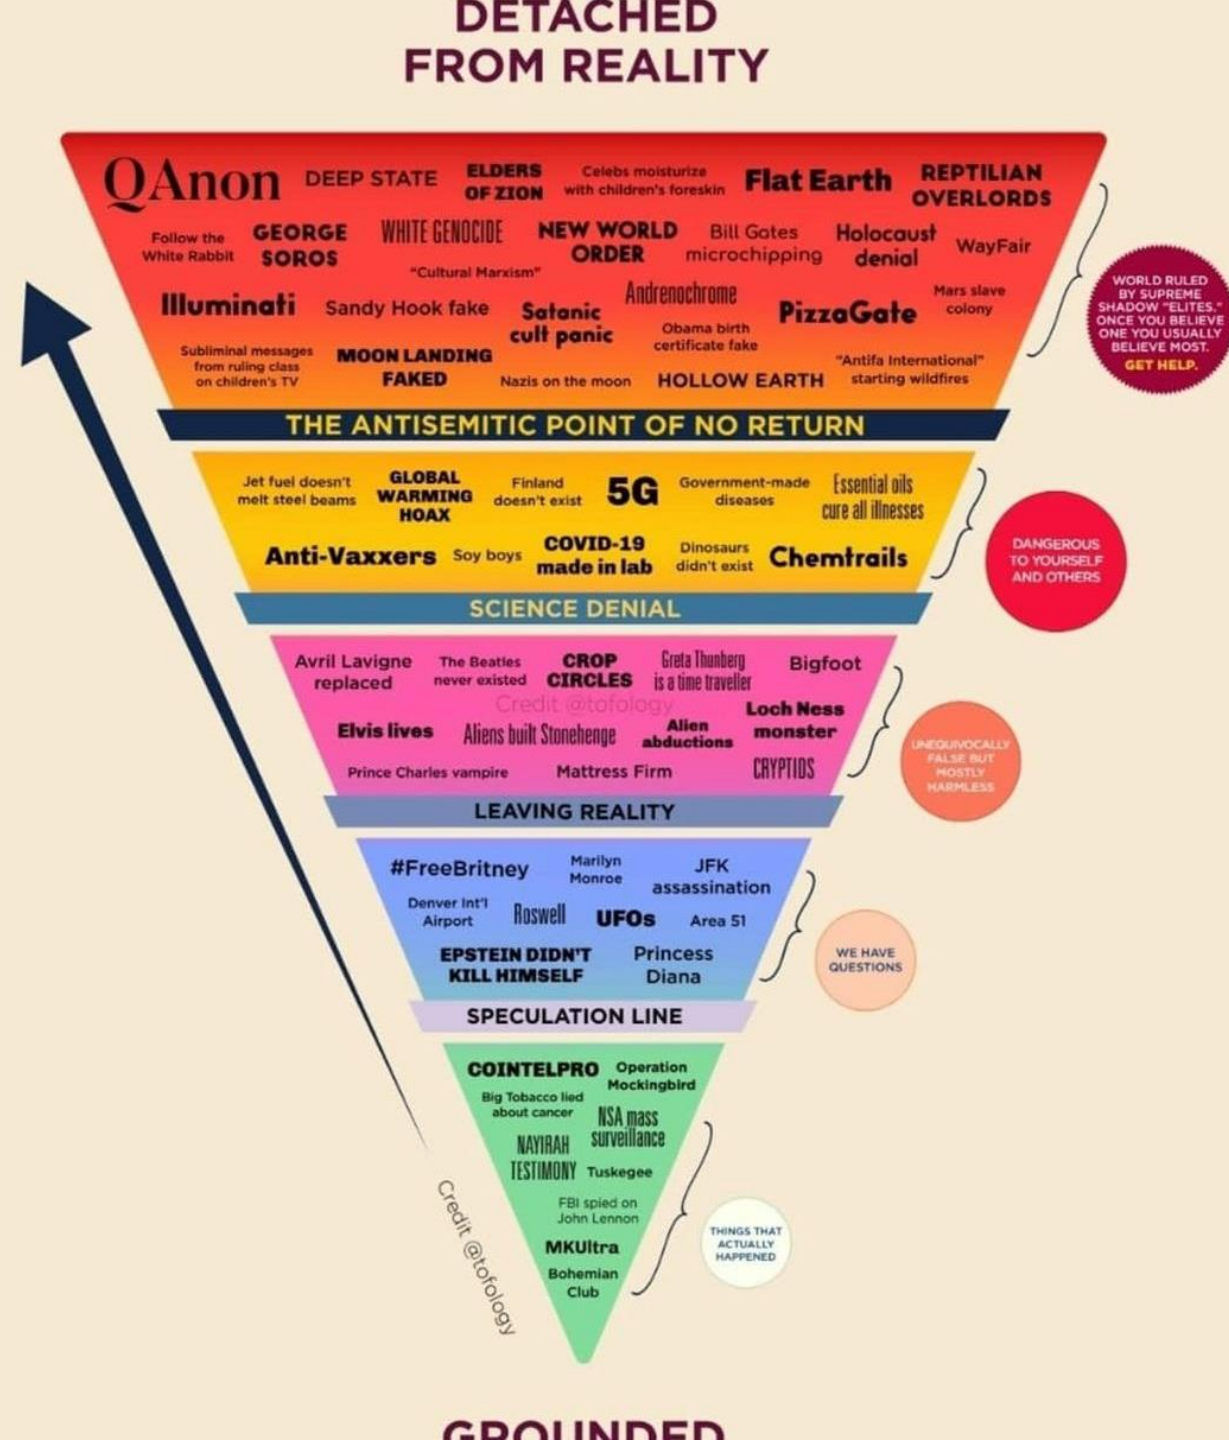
DETACHED
FROM REALITY

QAnon DEEP STATE ELDERS OF ZION Celebs moisturize with children's foreskin Flat Earth REPTILIAN OVERLORDS

Follow the White Rabbit GEORGE SOROS WHITE GENOCIDE NEW WORLD ORDER Bill Gates microchipping Holocaust denial WayFair

"Cultural Marxism"

Illuminati Sandy Hook fake Satanic cult panic Andrenochrome PizzaGate Mars slave colony

Obama birth certificate fake

Subliminal messages from ruling class on children's TV MOON LANDING FAKED Nazis on the moon HOLLOW EARTH "Antifa International" starting wildfires

WORLD RULED BY SUPREME SHADOW "ELITES." ONCE YOU BELIEVE ONE YOU USUALLY BELIEVE MOST. GET HELP.

THE ANTISEMITIC POINT OF NO RETURN

Jet fuel doesn't melt steel beams GLOBAL WARMING HOAX Finland doesn't exist 5G Government-made diseases Essential oils cure all illnesses

Anti-Vaxxers Soy boys COVID-19 made in lab Dinosaurs didn't exist Chemtrails

DANGEROUS TO YOURSELF AND OTHERS

SCIENCE DENIAL

Avril Lavigne replaced The Beatles never existed CROP CIRCLES Greta Thunberg is a time traveller Bigfoot

Credit @tofology

Elvis lives Aliens built Stonehenge Alien abductions Loch Ness monster

Prince Charles vampire Mattress Firm CRYPTIDS

UNEQUIVOCALLY FALSE BUT MOSTLY HARMLESS

LEAVING REALITY

#FreeBritney Marilyn Monroe JFK assassination

Denver Int'l Airport Roswell UFOs Area 51

EPSTEIN DIDN'T KILL HIMSELF Princess Diana

WE HAVE QUESTIONS

SPECULATION LINE

COINTELPRO Operation Mockingbird

Big Tobacco lied about cancer NSA mass surveillance

NAYIRAH TESTIMONY Tuskegee

FBI spied on John Lennon

MKUltra

Bohemian Club

THINGS THAT ACTUALLY HAPPENED

Credit @tofology

GROUNDED